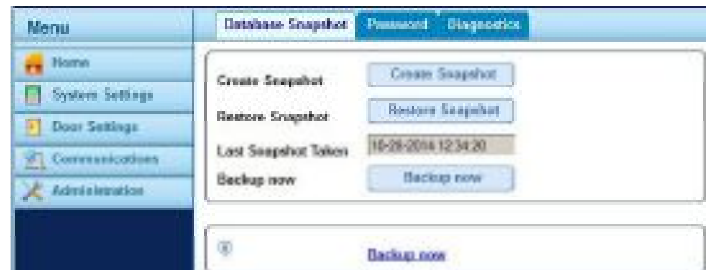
Menu
Home
System Settings
Door Settings
Communications
Administration

Database Snapshot
Password
Diagnostics

Create Snapshot
Create Snapshot
Restore Snapshot
Restore Snapshot
Last Snapshot Taken
10-29-2014 12:34:20
Backup now
Backup now

Backup now